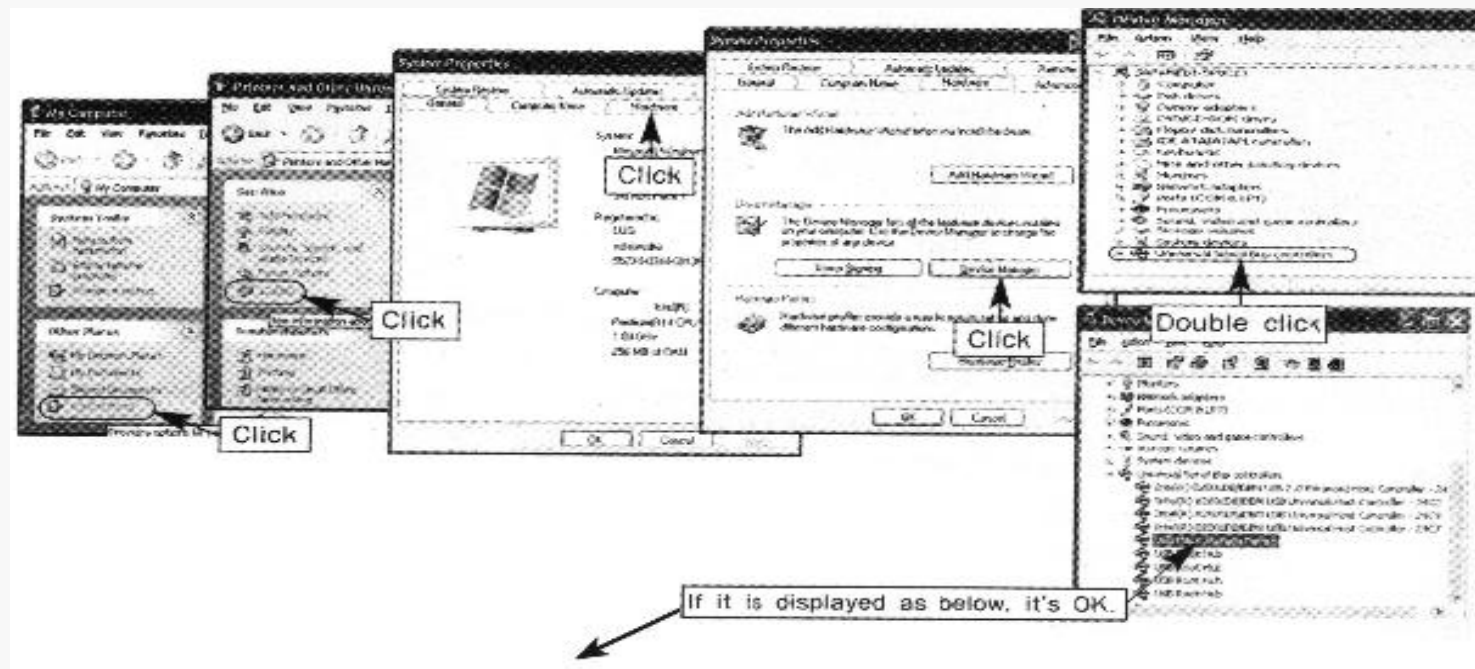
My Computer
File Edit View Favorites
Back
Address My Computer
System Tasks
Other Places
My Network Places
My Documents
Shared Documents
Control Panel
Provides options for
Click

Printers and Other Hardware
File Edit View Favorites
Back
Address Printers and Other Har
See Also
Troubleshooters
Click

System Properties
System Restore Automatic Updates
General Computer Name Hardware
System:
Registered to:
Computer:
256 MB of RAM
Click
OK Cancel Apply

System Properties
System Restore Automatic Updates Remote
General Computer Name Hardware Advanced
Add Hardware Wizard
The Add Hardware Wizard helps you install hardware.
Add Hardware Wizard
Device Manager
The Device Manager lists all the hardware devices installed on your computer. Use the Device Manager to change the properties of any device.
Driver Signing Device Manager
Hardware Profiles
Hardware profiles provide a way for you to set up and store different hardware configurations.
Hardware Profiles
Click
OK Cancel

Device Manager
File Action View Help
Computer
Disk drives
Display adapters
DVD/CD-ROM drives
Floppy disk controllers
IDE ATA/ATAPI controllers
Keyboards
Mice and other pointing devices
Monitors
Network adapters
Ports (COM & LPT)
Processors
Sound, video and game controllers
Storage volumes
System devices
Universal Serial Bus controllers
Double click

Device Manager
File Action View Help
Monitors
Network adapters
Ports (COM & LPT)
Processors
Sound, video and game controllers
Storage volumes
System devices
Universal Serial Bus controllers
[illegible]
USB Root Hub
USB Root Hub
USB Root Hub
USB Root Hub
If it is displayed as below, it's OK.